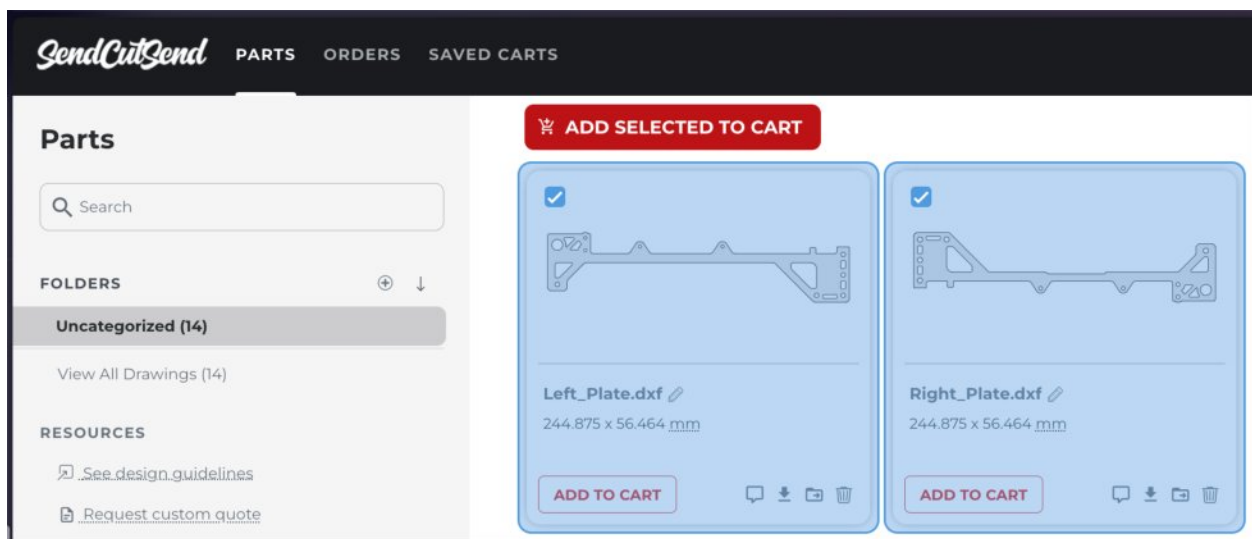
SendCutSend PARTS ORDERS SAVED CARTS

Parts

Search

FOLDERS

Uncategorized (14)

View All Drawings (14)

RESOURCES

See design guidelines

Request custom quote

ADD SELECTED TO CART

Left_Plate.dxf
244.875 x 56.464 mm

ADD TO CART

Right_Plate.dxf
244.875 x 56.464 mm

ADD TO CART